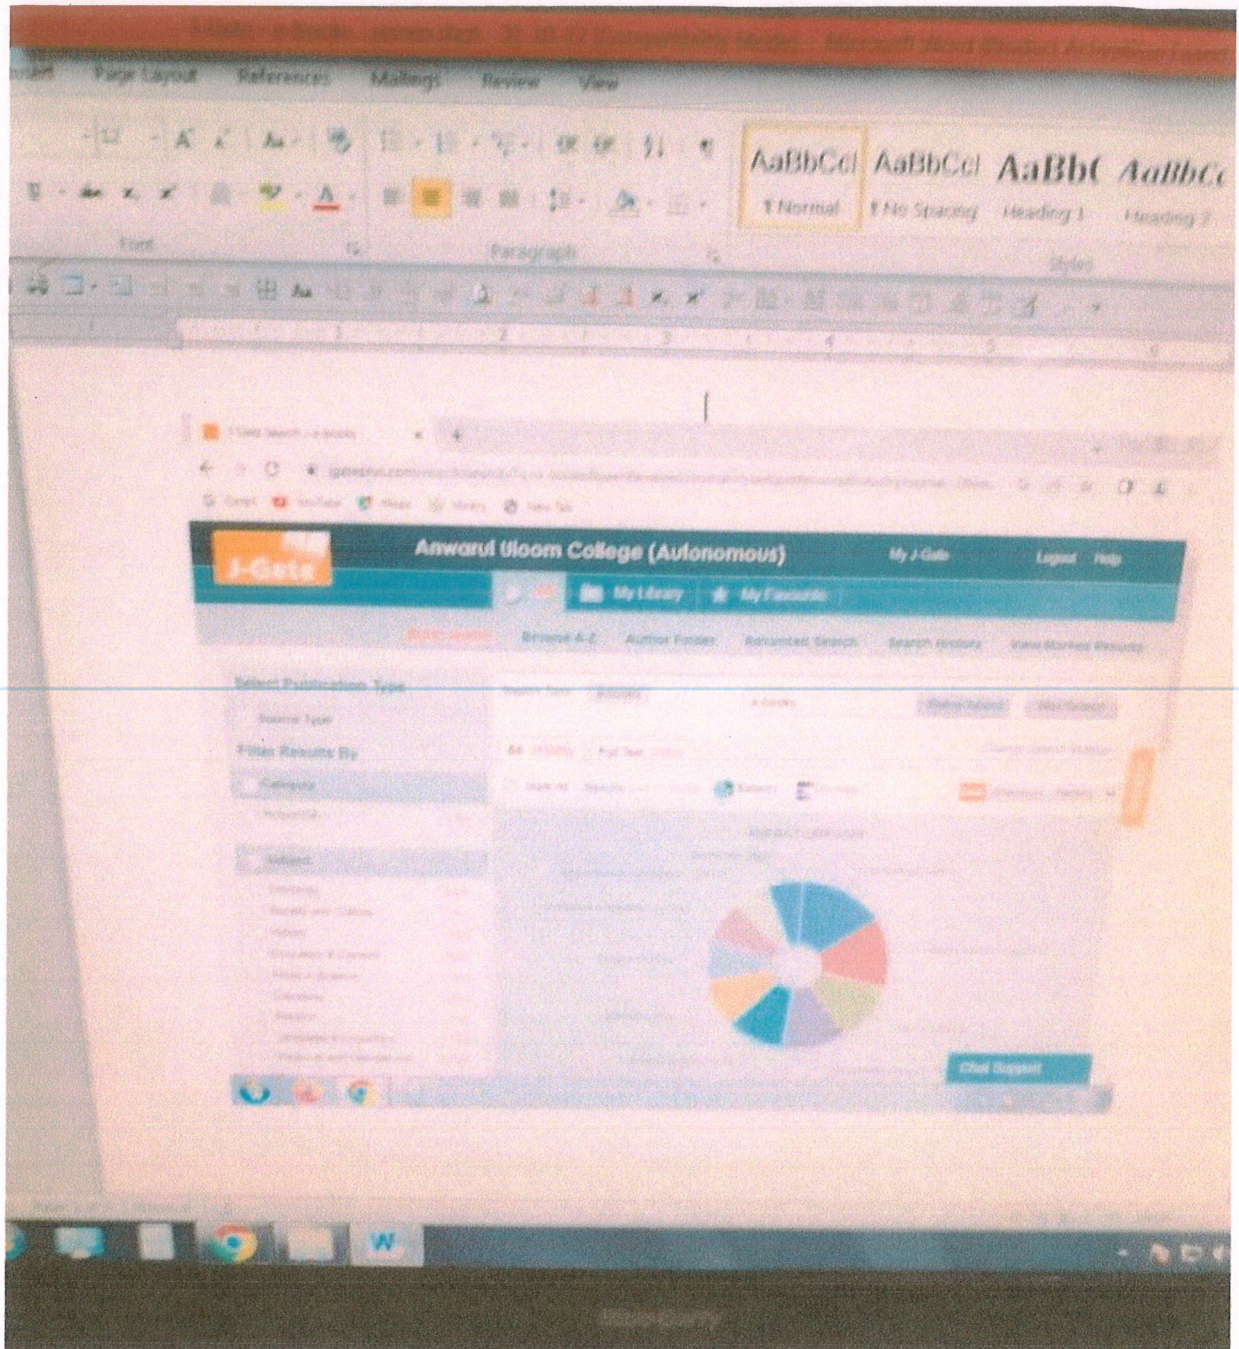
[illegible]

Page Layout References Mailings Review View

AaBbCcI AaBbCcI AaBb( AaBbC(

¶ Normal ¶ No Spacing Heading 1 Heading 2

Font Paragraph Styles

J-Gate

Anwarul Uloom College (Autonomous)

My J-Gate Logout Help

My Library My Favourite

Browse A-Z Author Finder Advanced Search Search History View Marked Results

Select Publication Type

Filter Results By

Chat Support